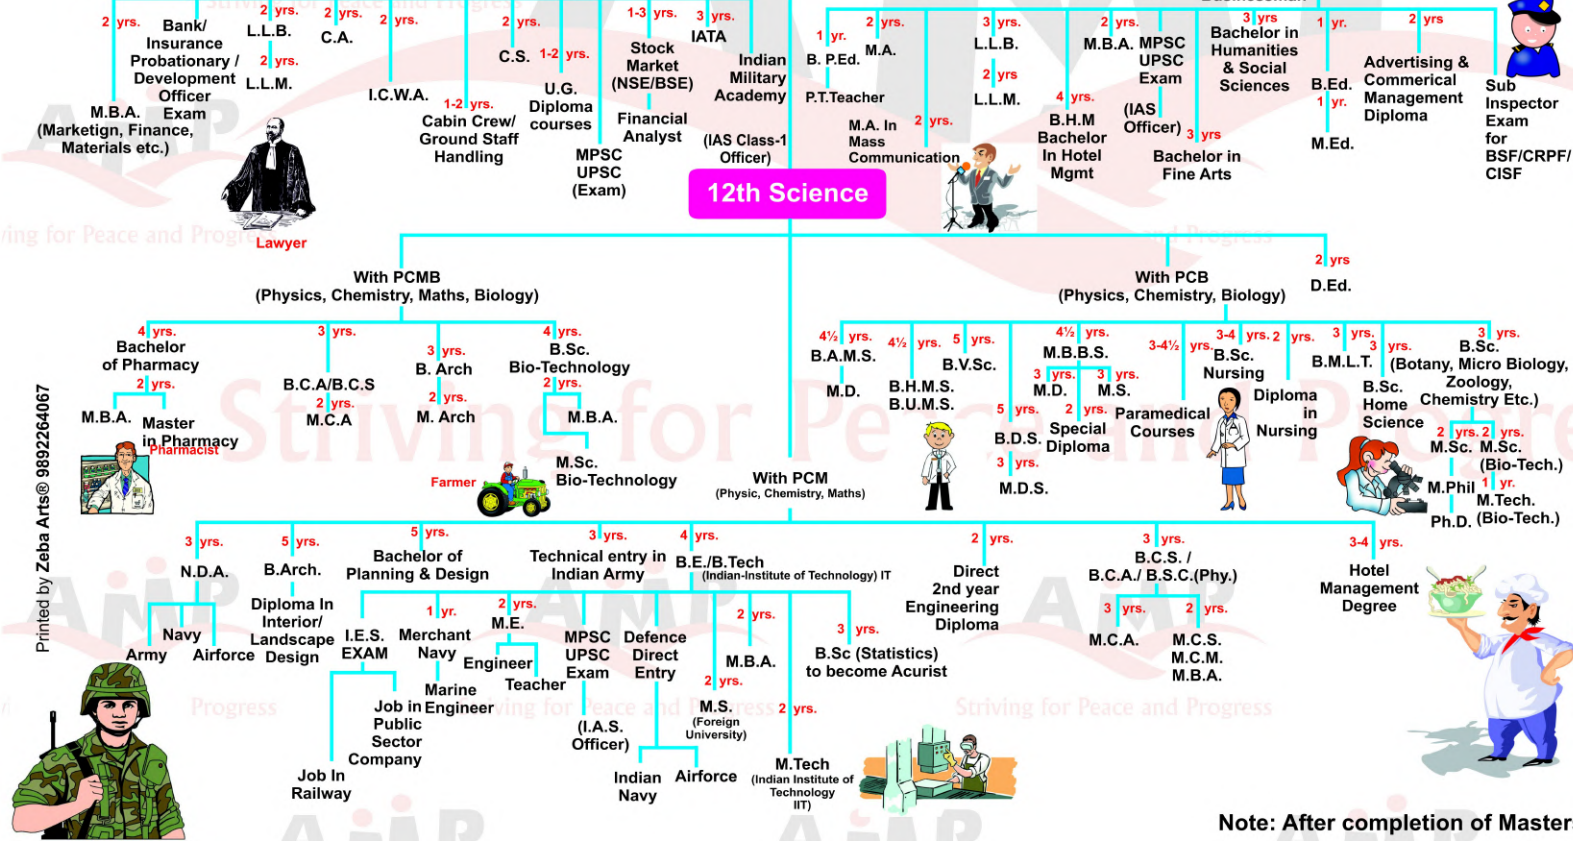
2 yrs. Bank/ Insurance Probationary / Development Officer Exam

M.B.A. (Marketign, Finance, Materials etc.)

2 yrs. L.L.B.

2 yrs. L.L.M.

Lawyer

2 yrs. C.A.

2 yrs. I.C.W.A.

2 yrs. C.S.

1-2 yrs. Cabin Crew/ Ground Staff Handling

1-2 yrs. U.G. Diploma courses

MPSC UPSC (Exam)

1-3 yrs. Stock Market (NSE/BSE)

Financial Analyst

3 yrs. IATA

Indian Military Academy

(IAS Class-1 Officer)

1 yr. B. P.Ed.

P.T.Teacher

2 yrs. M.A.

M.A. In Mass Communication

2 yrs.

3 yrs. L.L.B.

2 yrs L.L.M.

2 yrs. M.B.A. MPSC UPSC Exam

(IAS Officer)

4 yrs. B.H.M Bachelor In Hotel Mgmt

3 yrs Bachelor in Humanities & Social Sciences

3 yrs Bachelor in Fine Arts

1 yr. B.Ed.

1 yr. M.Ed.

2 yrs Advertising & Commercial Management Diploma

Sub Inspector Exam for BSF/CRPF/ CISF

12th Science

Striving for Peace and Progress

With PCMB (Physics, Chemistry, Maths, Biology)

4 yrs. Bachelor of Pharmacy

2 yrs. M.B.A.

Master in Pharmacy

Pharmacist

3 yrs. B.C.A/B.C.S

2 yrs. M.C.A

3 yrs. B. Arch

2 yrs. M. Arch

4 yrs. B.Sc. Bio-Technology

2 yrs. M.B.A.

M.Sc. Bio-Technology

Farmer

With PCB (Physics, Chemistry, Biology)

2 yrs D.Ed.

4½ yrs. B.A.M.S.

M.D.

4½ yrs. B.H.M.S. B.U.M.S.

5 yrs. B.V.Sc.

4½ yrs. M.B.B.S.

3 yrs. M.D.

3 yrs. M.S.

5 yrs. B.D.S.

3 yrs. M.D.S.

2 yrs. Special Diploma

Paramedical Courses

3-4½ yrs.

3-4 yrs. B.Sc. Nursing

2 yrs. Diploma in Nursing

3 yrs. B.M.L.T.

3 yrs. B.Sc. Home Science

3 yrs. B.Sc. (Botany, Micro Biology, Zoology, Chemistry Etc.)

2 yrs. M.Sc.

2 yrs. M.Sc. (Bio-Tech.)

M.Phil

1 yr. M.Tech. (Bio-Tech.)

Ph.D.

Printed by Zeba Arts® 9892264067

With PCM (Physic, Chemistry, Maths)

3 yrs. N.D.A.

Navy Army Airforce

5 yrs. B.Arch.

Diploma In Interior/ Landscape Design

5 yrs. Bachelor of Planning & Design

I.E.S. EXAM

Job In Railway

Job in Public Sector Company

1 yr. Merchant Navy

Marine Engineer

2 yrs. M.E.

Engineer

Teacher

3 yrs. Technical entry in Indian Army

4 yrs. B.E./B.Tech (Indian-Institute of Technology) IT

MPSC UPSC Exam

(I.A.S. Officer)

Defence Direct Entry

Indian Navy

Airforce

2 yrs. M.B.A.

2 yrs. M.S. (Foreign University)

2 yrs. M.Tech (Indian Institute of Technology IIT)

3 yrs. B.Sc (Statistics) to become Acurist

2 yrs. Direct 2nd year Engineering Diploma

3 yrs. B.C.S. / B.C.A./ B.S.C.(Phy.)

3 yrs. M.C.A.

2 yrs. M.C.S. M.C.M. M.B.A.

3-4 yrs. Hotel Management Degree

Note: After completion of Master